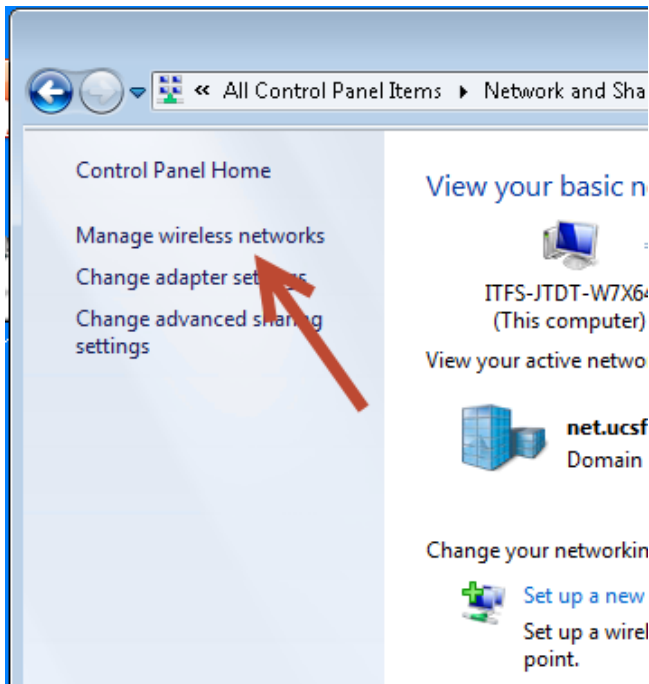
« All Control Panel Items ▸ Network and Sha

Control Panel Home

Manage wireless networks

Change adapter se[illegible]gs

Change advanced sha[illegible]g settings

View your basic ne

ITFS-JTDT-W7X64
(This computer)

View your active netwo

net.ucsf
Domain

Change your networkin

Set up a new

Set up a wirel
point.